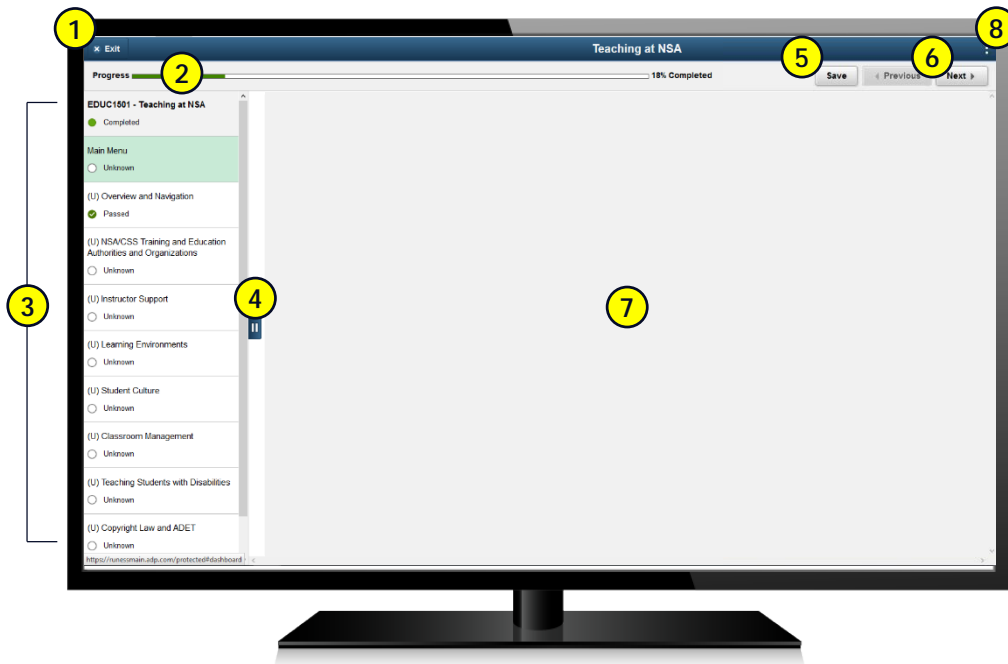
1

× Exit

Teaching at NSA

8

Progress

2

18% Completed

5

Save

6

◂ Previous

Next ▸

3

EDUC1501 - Teaching at NSA

Completed

Main Menu

Unknown

(U) Overview and Navigation

Passed

(U) NSA/CSS Training and Education Authorities and Organizations

Unknown

(U) Instructor Support

Unknown

(U) Learning Environments

Unknown

(U) Student Culture

Unknown

(U) Classroom Management

Unknown

(U) Teaching Students with Disabilities

Unknown

(U) Copyright Law and ADET

Unknown

https://runessmain.adp.com/protected#dashboard

4

7